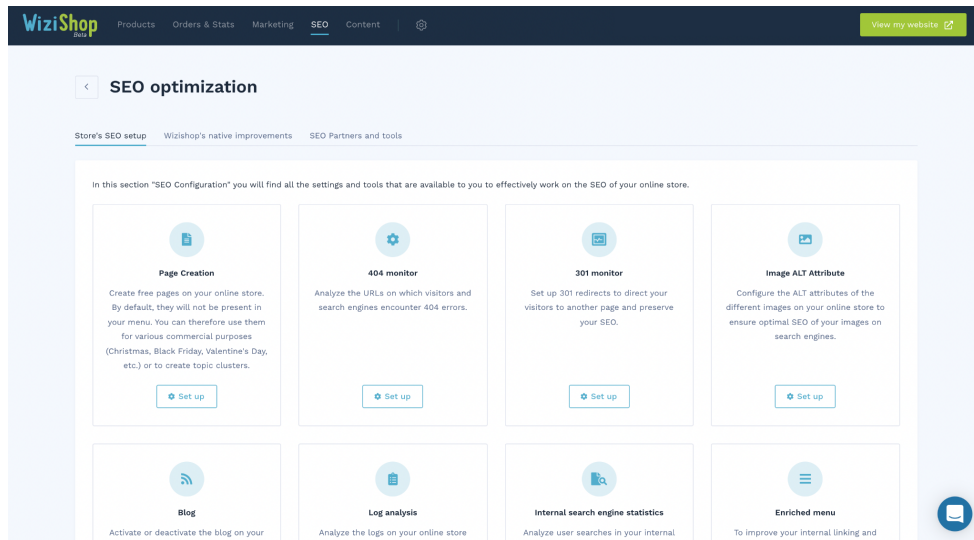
WiziShop Beta

Products Orders & Stats Marketing SEO Content

View my website

SEO optimization

Store's SEO setup Wizishop's native improvements SEO Partners and tools

In this section "SEO Configuration" you will find all the settings and tools that are available to you to effectively work on the SEO of your online store.

Page Creation

Create free pages on your online store. By default, they will not be present in your menu. You can therefore use them for various commercial purposes (Christmas, Black Friday, Valentine's Day, etc.) or to create topic clusters.

Set up

404 monitor

Analyze the URLs on which visitors and search engines encounter 404 errors.

Set up

301 monitor

Set up 301 redirects to direct your visitors to another page and preserve your SEO.

Set up

Image ALT Attribute

Configure the ALT attributes of the different images on your online store to ensure optimal SEO of your images on search engines.

Set up

Blog

Activate or deactivate the blog on your

Log analysis

Analyze the logs on your online store

Internal search engine statistics

Analyze user searches in your internal

Enriched menu

To improve your internal linking and